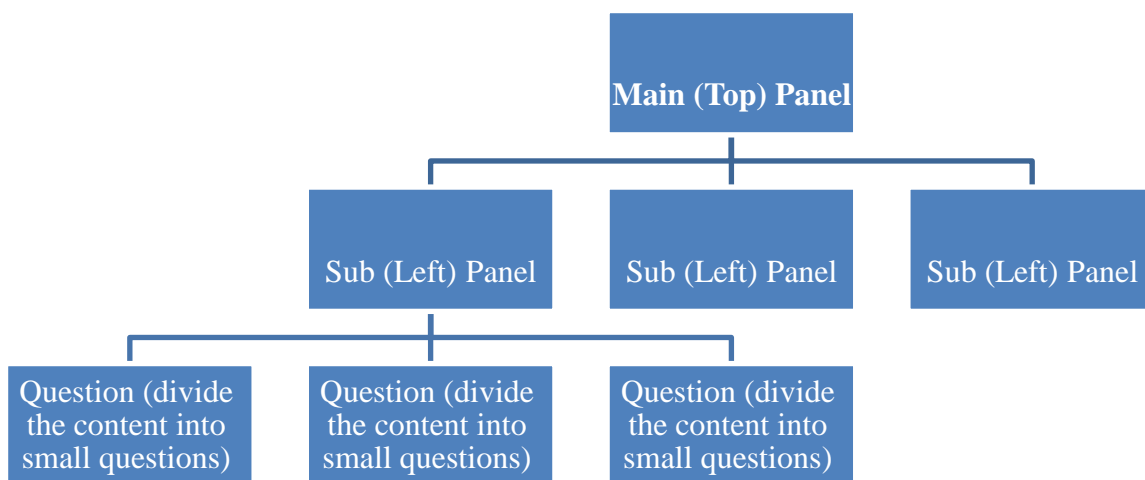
Main (Top) Panel

Sub (Left) Panel

Sub (Left) Panel

Sub (Left) Panel

Question (divide the content into small questions)

Question (divide the content into small questions)

Question (divide the content into small questions)